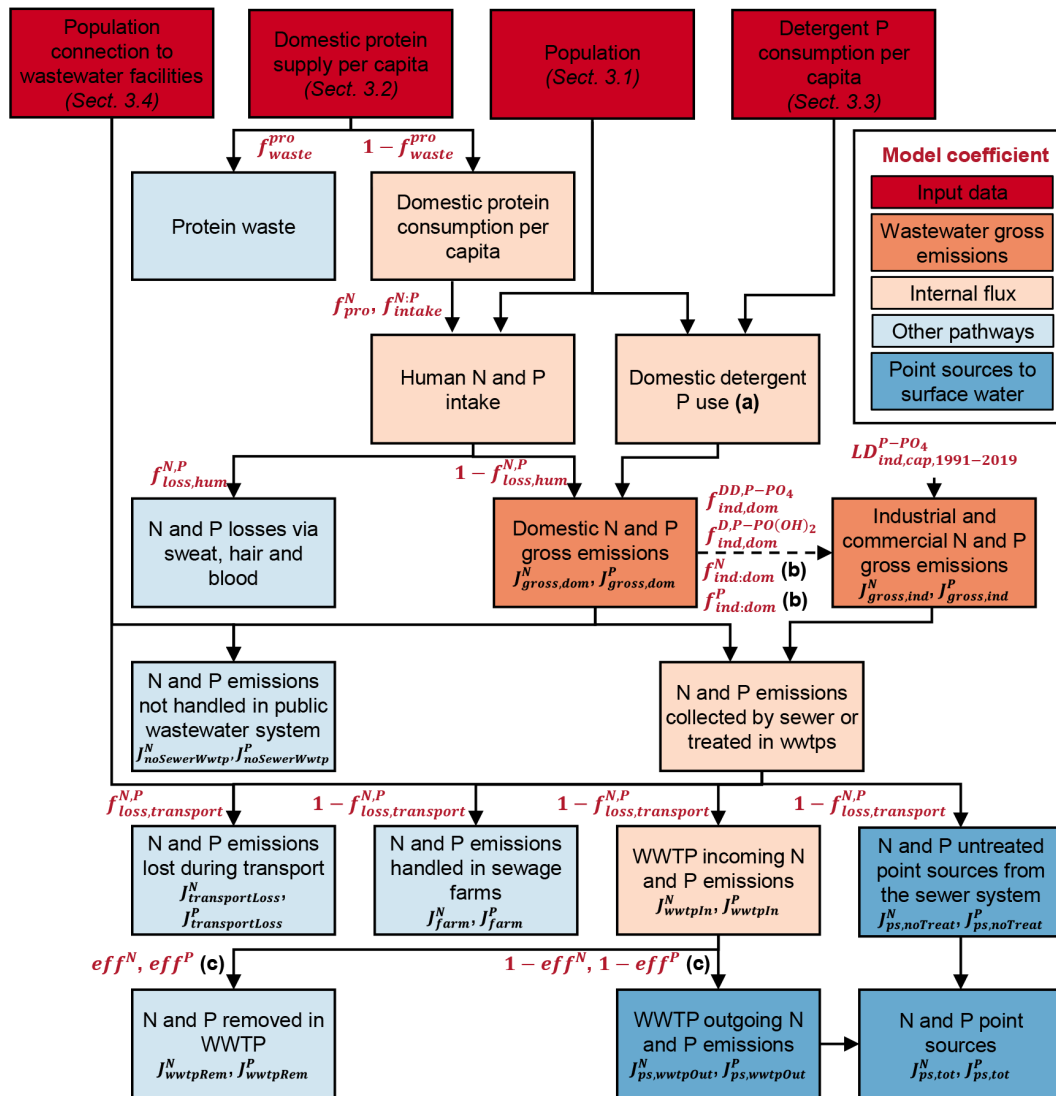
Population connection to wastewater facilities (Sect. 3.4)

Domestic protein supply per capita (Sect. 3.2)

Population (Sect. 3.1)

Detergent P consumption per capita (Sect. 3.3)

Model coefficient

Input data

Wastewater gross emissions

Internal flux

Other pathways

Point sources to surface water

$f_{waste}^{pro}$

$1-f_{waste}^{pro}$

Protein waste

Domestic protein consumption per capita

$f_{pro}^{N}$, $f_{intake}^{N:P}$

Human N and P intake

Domestic detergent P use (a)

$f_{loss,hum}^{N,P}$

$1-f_{loss,hum}^{N,P}$

$LD_{ind,cap,1991-2019}^{P-PO_4}$

N and P losses via sweat, hair and blood

Domestic N and P gross emissions $J_{gross,dom}^{N}$, $J_{gross,dom}^{P}$

$f_{ind,dom}^{DD,P-PO_4}$

$f_{ind,dom}^{D,P-PO(OH)_2}$

$f_{ind:dom}^{N}$ (b)

$f_{ind:dom}^{P}$ (b)

Industrial and commercial N and P gross emissions $J_{gross,ind}^{N}$, $J_{gross,ind}^{P}$

N and P emissions not handled in public wastewater system $J_{noSewerWwtp}^{N}$, $J_{noSewerWwtp}^{P}$

N and P emissions collected by sewer or treated in wwtps

$f_{loss,transport}^{N,P}$

$1-f_{loss,transport}^{N,P}$

$1-f_{loss,transport}^{N,P}$

$1-f_{loss,transport}^{N,P}$

N and P emissions lost during transport $J_{transportLoss}^{N}$, $J_{transportLoss}^{P}$

N and P emissions handled in sewage farms $J_{farm}^{N}$, $J_{farm}^{P}$

WWTP incoming N and P emissions $J_{wwtpIn}^{N}$, $J_{wwtpIn}^{P}$

N and P untreated point sources from the sewer system $J_{ps,noTreat}^{N}$, $J_{ps,noTreat}^{P}$

$eff^{N}$, $eff^{P}$ (c)

$1-eff^{N}$, $1-eff^{P}$ (c)

N and P removed in WWTP $J_{wwtpRem}^{N}$, $J_{wwtpRem}^{P}$

WWTP outgoing N and P emissions $J_{ps,wwtpOut}^{N}$, $J_{ps,wwtpOut}^{P}$

N and P point sources $J_{ps,tot}^{N}$, $J_{ps,tot}^{P}$